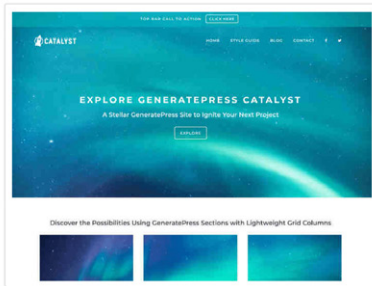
TOP BAR CALL TO ACTION CLICK HERE

CATALYST

HOME STYLE GUIDE BLOG CONTACT f t

EXPLORE GENERATEPRESS CATALYST

A Stellar GeneratePress Site to Ignite Your Next Project

EXPLORE

Discover the Possibilities Using GeneratePress Sections with Lightweight Grid Columns